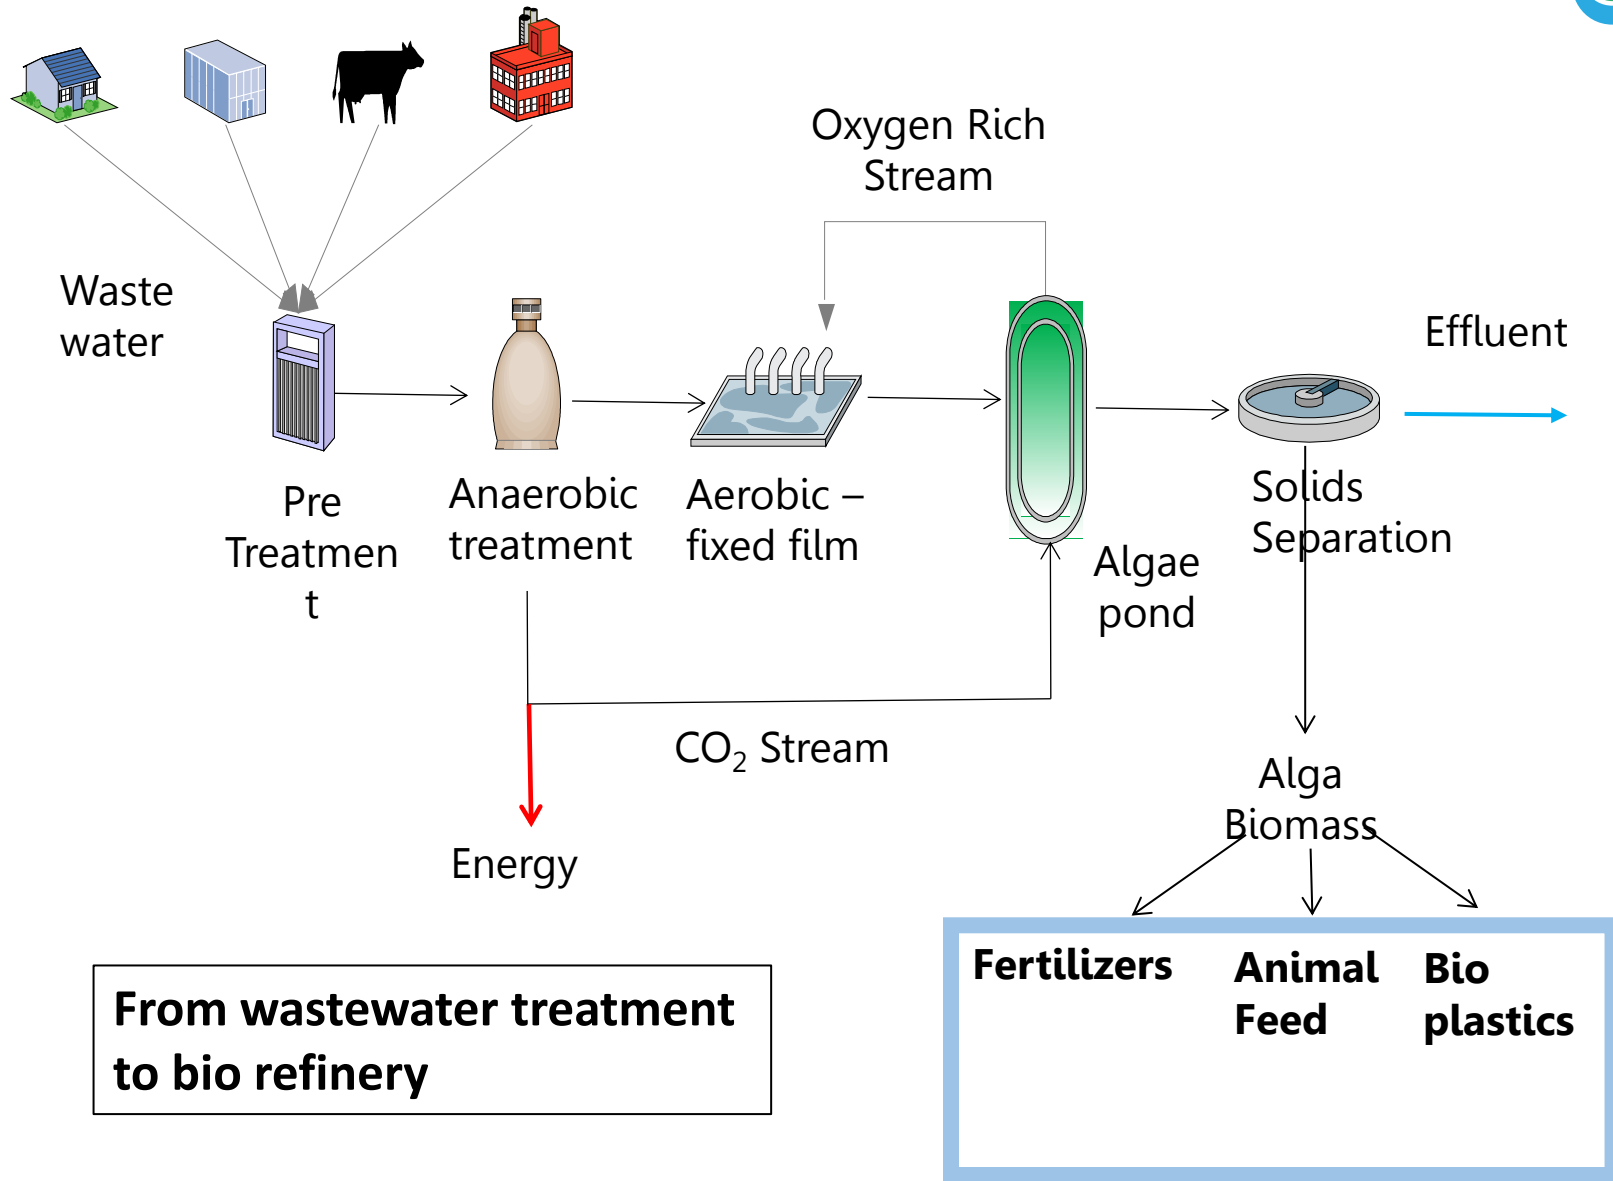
Oxygen Rich Stream

Waste water

Effluent

Pre Treatment

Anaerobic treatment

Aerobic – fixed film

Algae pond

Solids Separation

$CO_2$ Stream

Energy

Alga Biomass

Fertilizers

Animal Feed

Bio plastics

From wastewater treatment to bio refinery